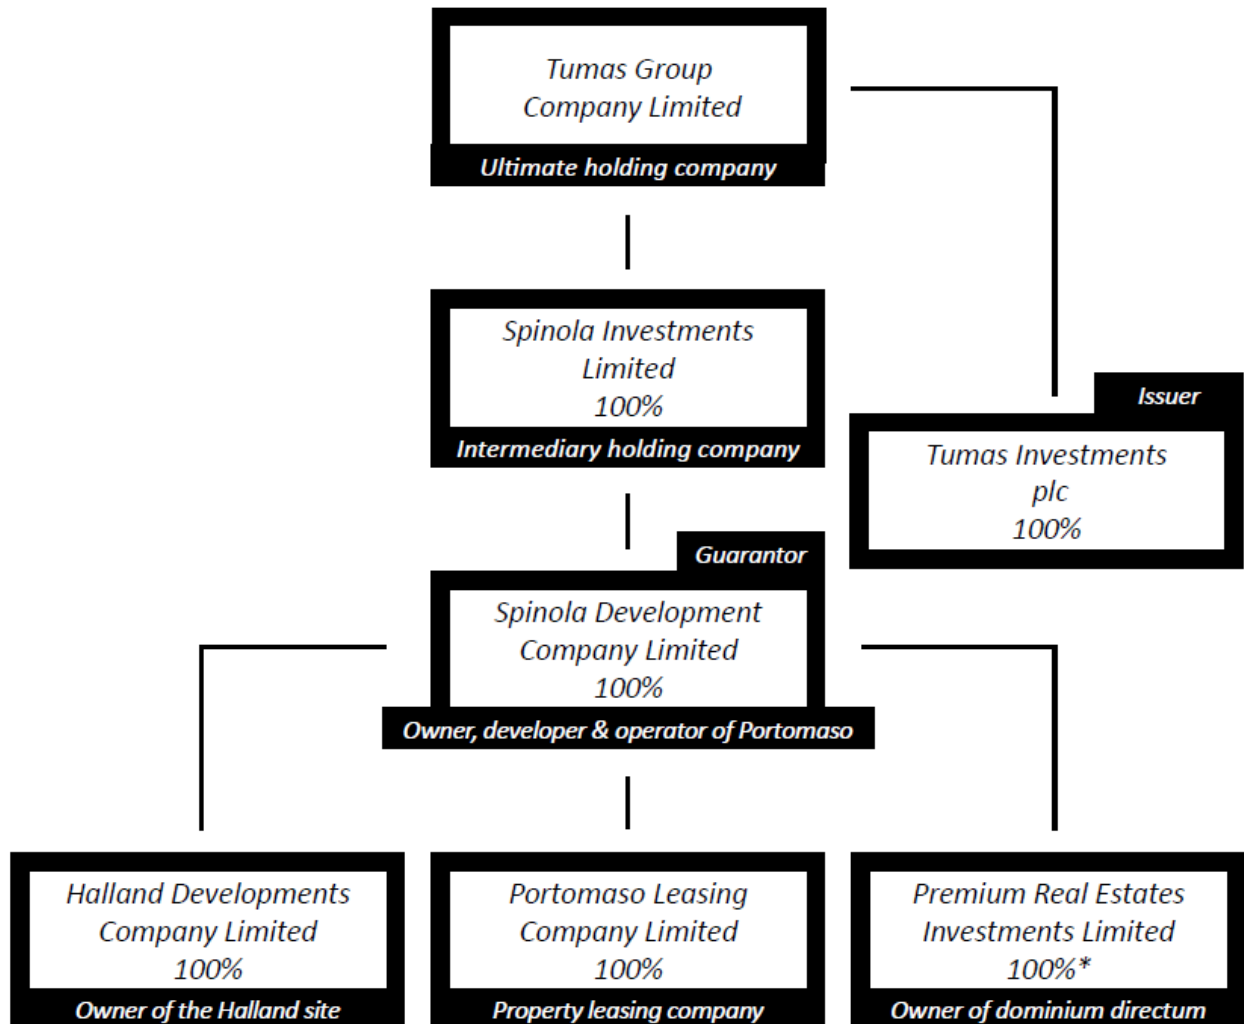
Tumas Group Company Limited
Ultimate holding company

Spinola Investments Limited
100%
Intermediary holding company

Issuer
Tumas Investments plc
100%

Guarantor
Spinola Development Company Limited
100%
Owner, developer & operator of Portomaso

Halland Developments Company Limited
100%
Owner of the Halland site

Portomaso Leasing Company Limited
100%
Property leasing company

Premium Real Estates Investments Limited
100%*
Owner of dominium directum